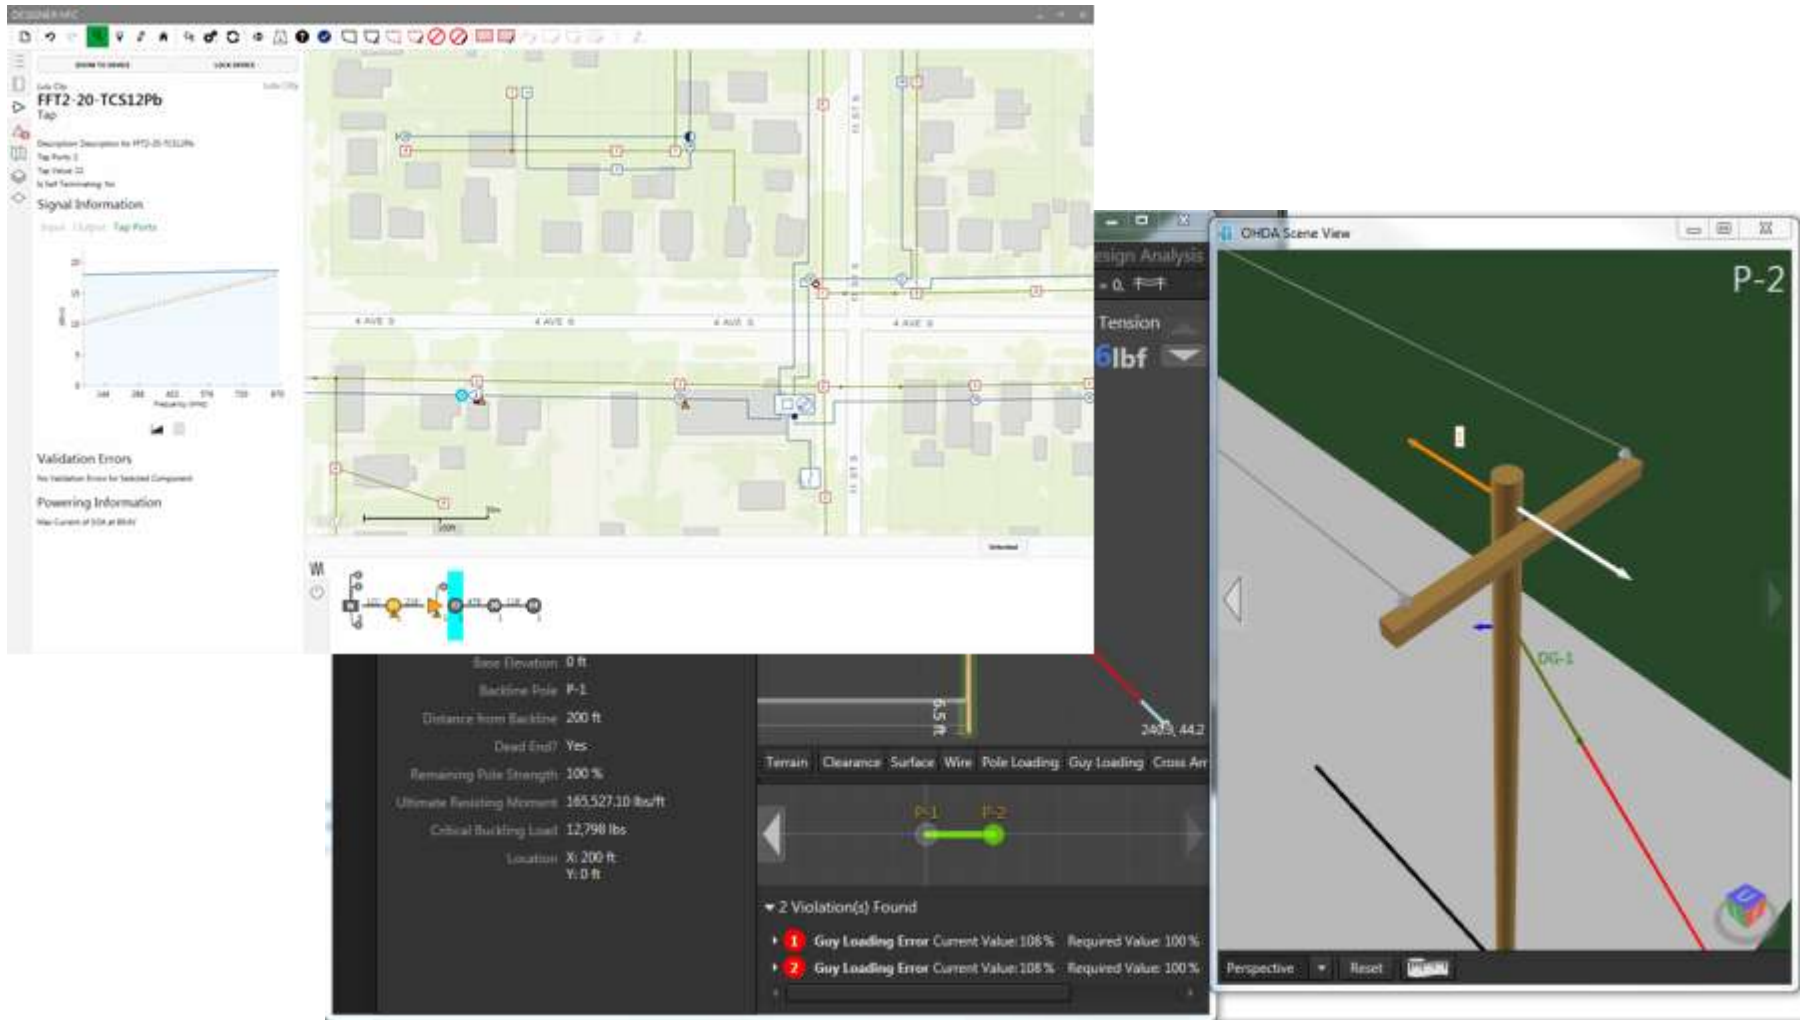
DESIGNER HFC

SHOW TO DEVICE
LOCK DEVICE

FFT2-20-TCS12Pb
Tap

Signal Information

Validation Errors

Powering Information

4 AVE S
4 AVE S
4 AVE S
4 AVE S

esign Analysis
Tension
6lbf

OHDA Scene View
P-2
DG-1

Base Elevation 0 ft
Backline Pole P-1
Distance from Backline 200 ft
Dead End? Yes
Remaining Pole Strength 100 %
Ultimate Resisting Moment 165,527.10 lbs/ft
Critical Buckling Load 12,798 lbs
Location X: 200 ft
Y: 0 ft

6.5 ft
2409, 44.2

Terrain Clearance Surface Wire Pole Loading Guy Loading Cross Ar

P-1 P-2

2 Violation(s) Found
1 Guy Loading Error Current Value: 108 % Required Value: 100 %
2 Guy Loading Error Current Value: 108 % Required Value: 100 %

Perspective Reset